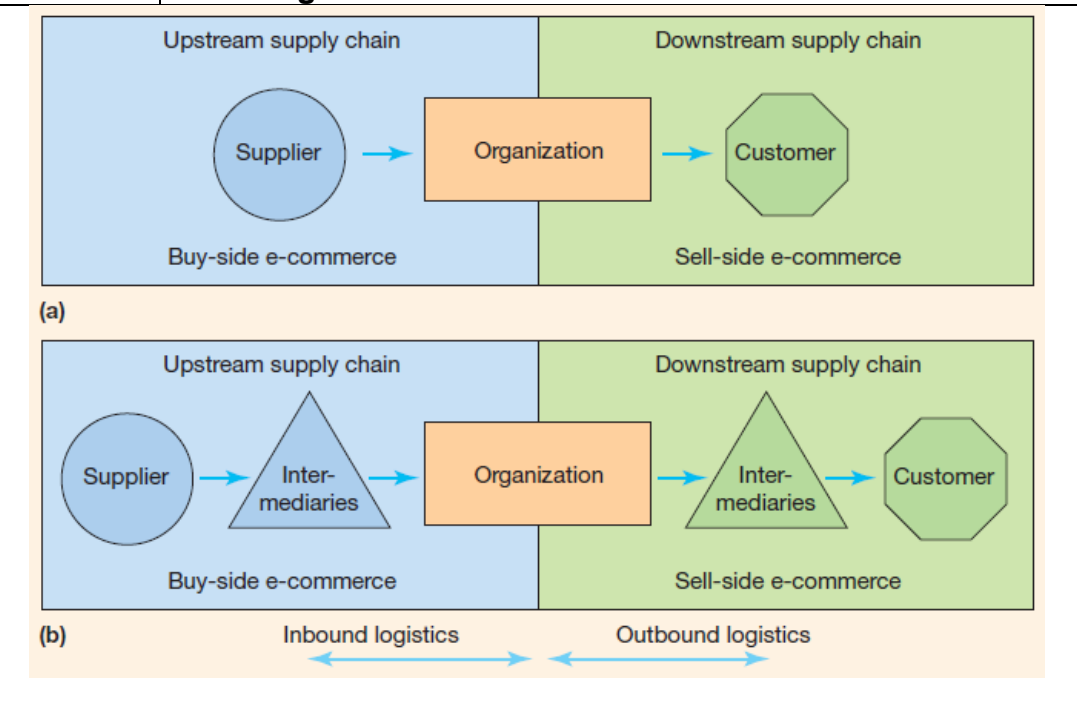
Upstream supply chain

Downstream supply chain

Supplier

Organization

Customer

Buy-side e-commerce

Sell-side e-commerce

(a)

Upstream supply chain

Downstream supply chain

Supplier

Intermediaries

Organization

Intermediaries

Customer

Buy-side e-commerce

Sell-side e-commerce

(b)

Inbound logistics

Outbound logistics